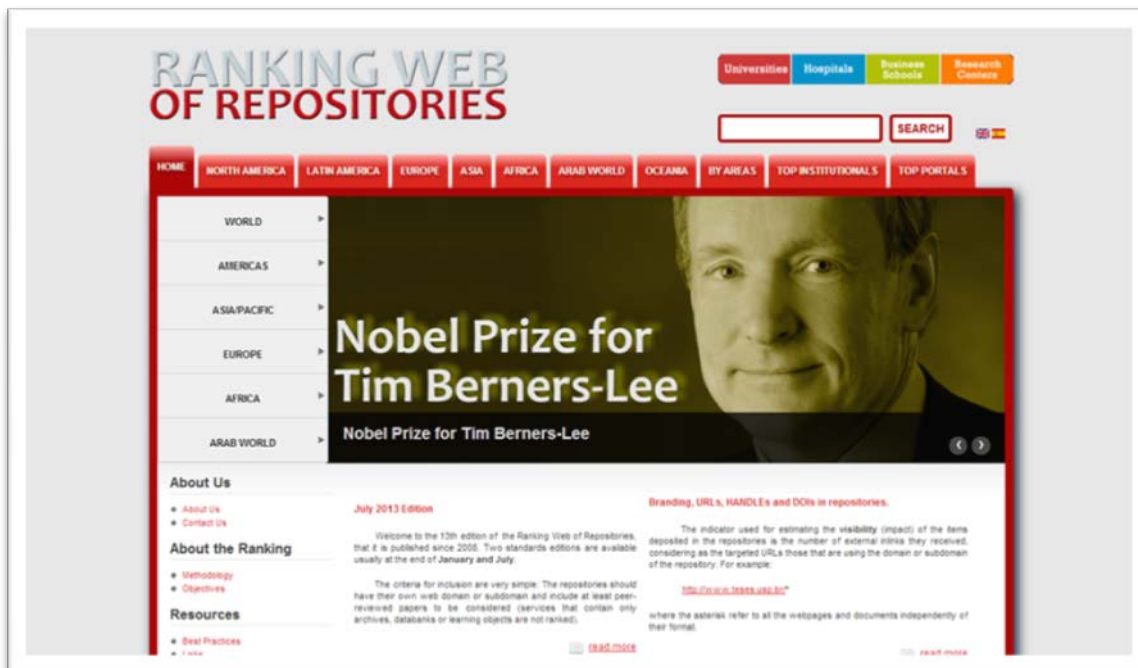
RANKING WEB
OF REPOSITORIES

Universities Hospitals Business Schools Research Centers

SEARCH

HOME NORTH AMERICA LATIN AMERICA EUROPE ASIA AFRICA ARAB WORLD OCEANIA BY AREAS TOP INSTITUTIONALS TOP PORTALS

WORLD
AMERICAS
ASIA/PACIFIC
EUROPE
AFRICA
ARAB WORLD

Nobel Prize for Tim Berners-Lee

Nobel Prize for Tim Berners-Lee

About Us

About Us
Contact Us

About the Ranking

Methodology
Objectives

Resources

Best Practices
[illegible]

July 2013 Edition

Welcome to the 13th edition of the Ranking Web of Repositories, that it is published since 2008. Two standards editions are available usually at the end of **January and July**.

The criteria for inclusion are very simple: The repositories should have their own web domain or subdomain and include at least peer-reviewed papers to be considered (services that contain only archives, databanks or learning objects are not ranked).

read more

Branding, URLs, HANDLEs and DOIs in repositories.

The indicator used for estimating the **visibility** (impact) of the items deposited in the repositories is the number of external inlinks they received, considering as the targeted URLs those that are using the domain or subdomain of the repository. For example:

http://www.teses.usp.br/*

where the asterisk refer to all the webpages and documents independently of their format.

read more